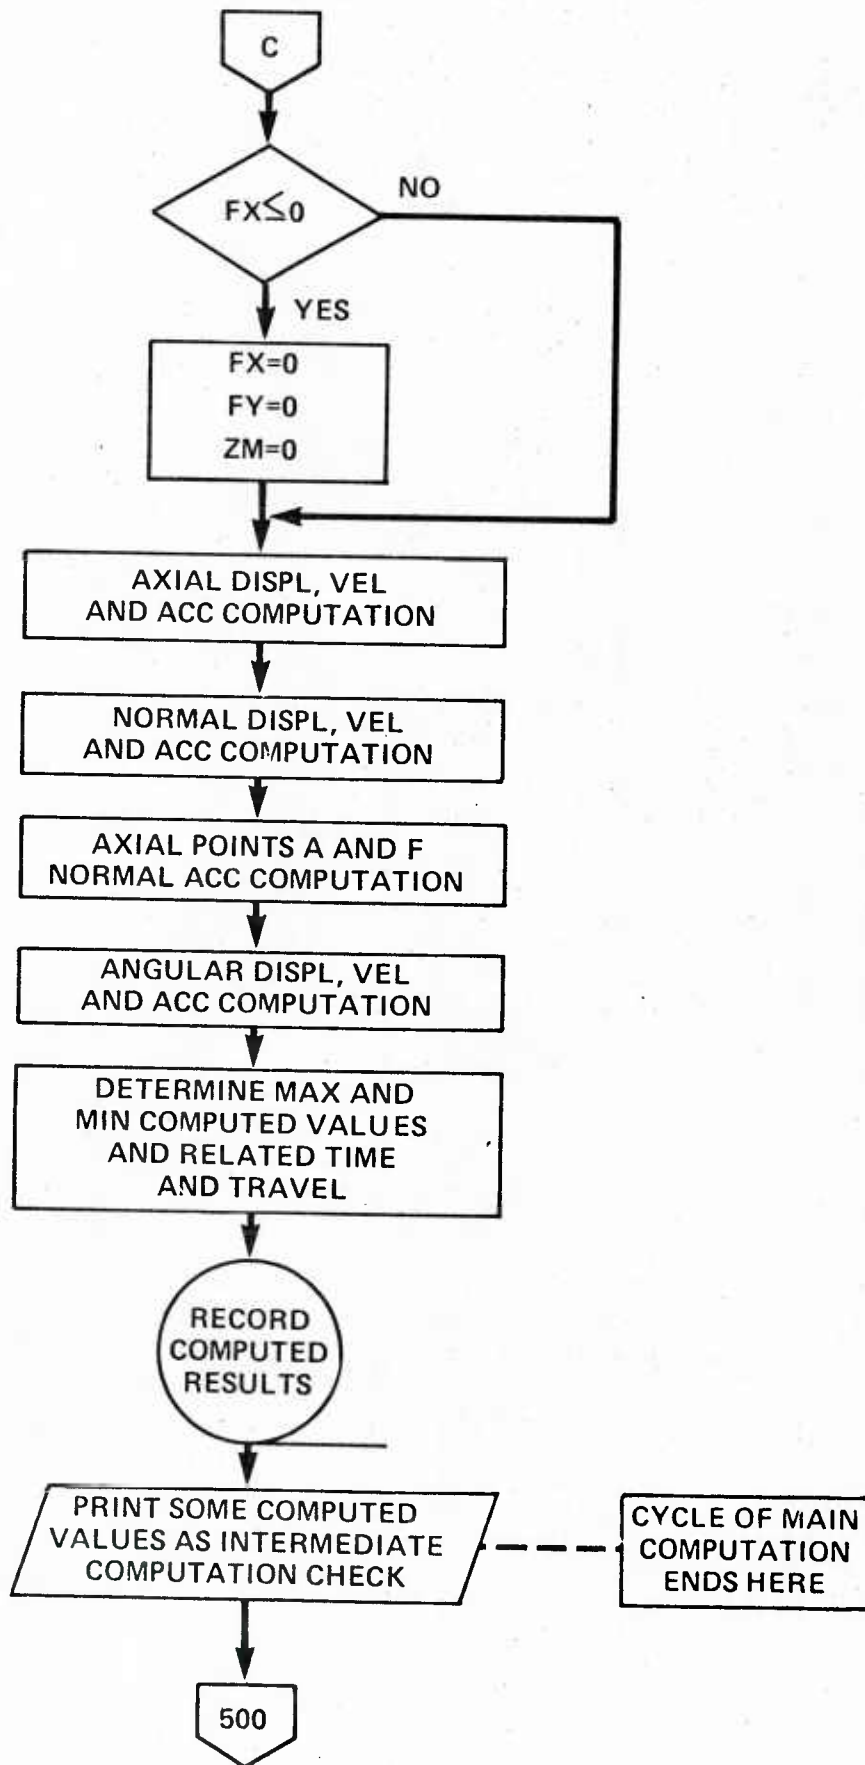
C

$FX \leq 0$

NO

YES

FX=0
FY=0
ZM=0

AXIAL DISPL, VEL AND ACC COMPUTATION

NORMAL DISPL, VEL AND ACC COMPUTATION

AXIAL POINTS A AND F NORMAL ACC COMPUTATION

ANGULAR DISPL, VEL AND ACC COMPUTATION

DETERMINE MAX AND MIN COMPUTED VALUES AND RELATED TIME AND TRAVEL

RECORD COMPUTED RESULTS

PRINT SOME COMPUTED VALUES AS INTERMEDIATE COMPUTATION CHECK

CYCLE OF MAIN COMPUTATION ENDS HERE

500